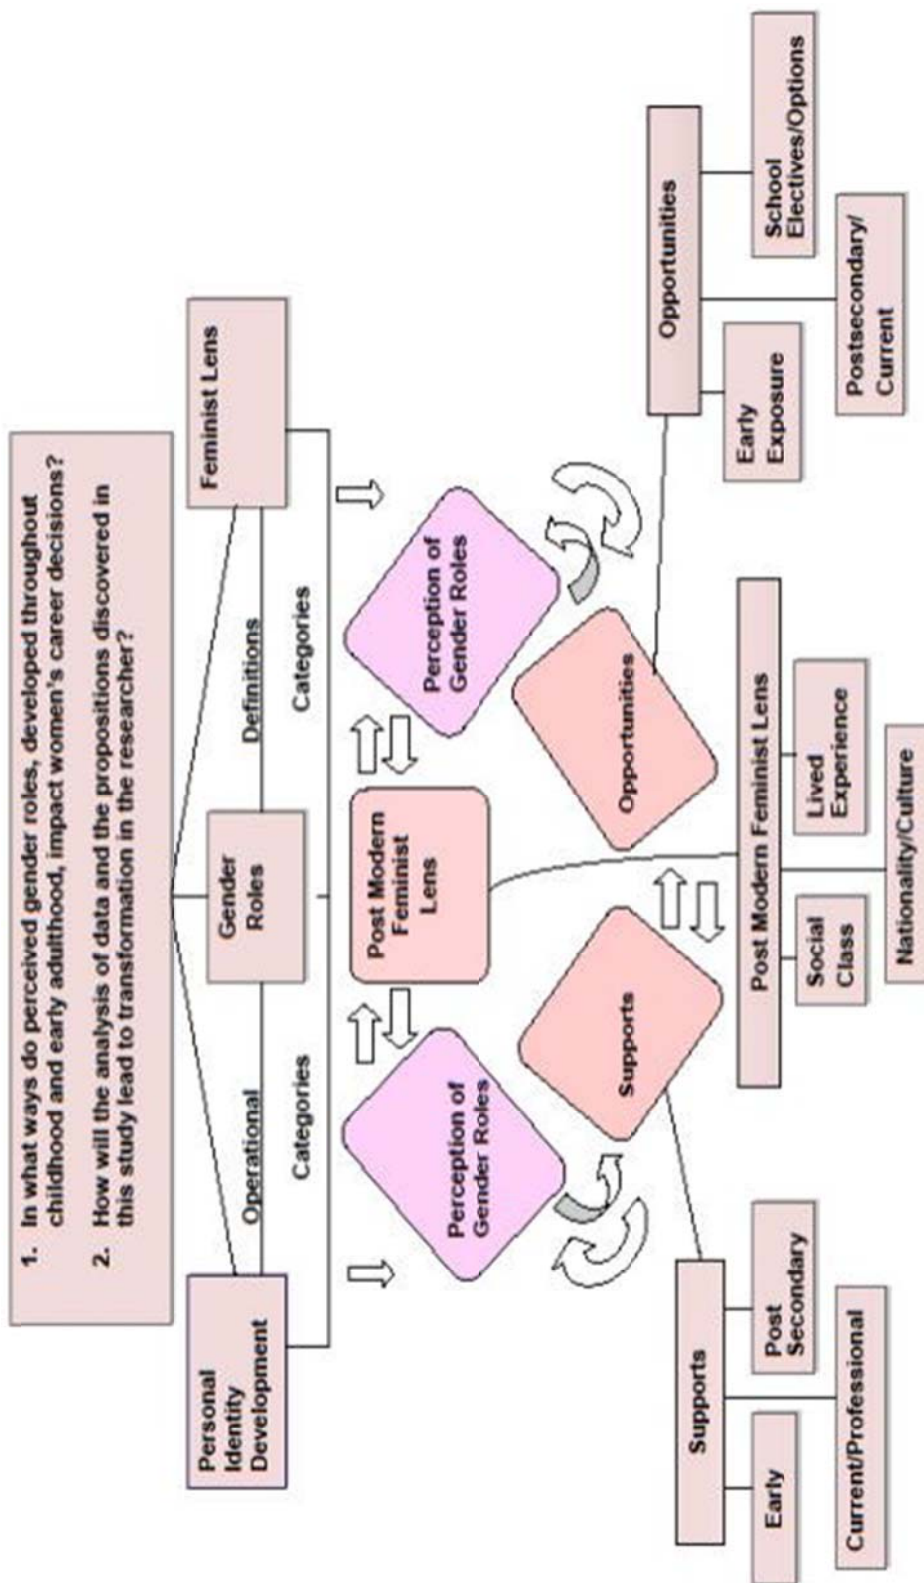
1. In what ways do perceived gender roles, developed throughout childhood and early adulthood, impact women's career decisions?

2. How will the analysis of data and the propositions discovered in this study lead to transformation in the researcher?

Personal Identity Development

Operational

Gender Roles

Definitions

Feminist Lens

Categories

Categories

Perception of Gender Roles

Post Modern Feminist Lens

Perception of Gender Roles

Supports

Opportunities

Supports

Early

Post Secondary

Current/Professional

Post Modern Feminist Lens

Social Class

Lived Experience

Nationality/Culture

Opportunities

Early Exposure

School Electives/Options

Postsecondary/ Current